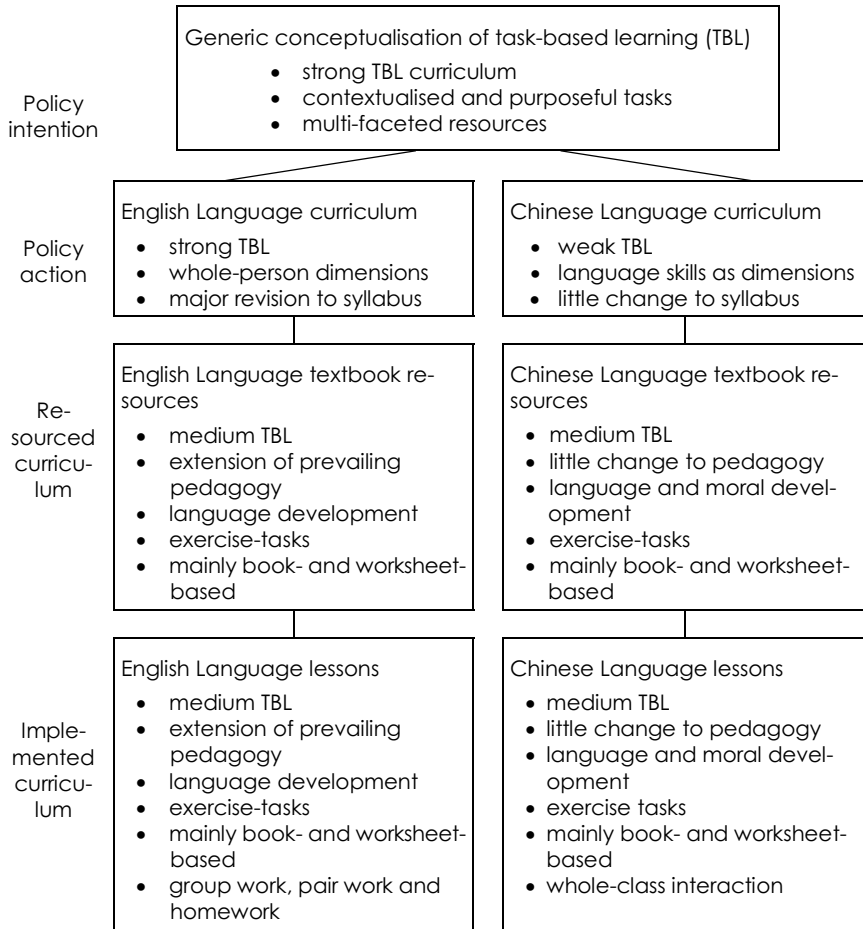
Generic conceptualisation of task-based learning (TBL)
- strong TBL curriculum
- contextualised and purposeful tasks
- multi-faceted resources

Policy intention

Policy action

English Language curriculum
- strong TBL
- whole-person dimensions
- major revision to syllabus

Chinese Language curriculum
- weak TBL
- language skills as dimensions
- little change to syllabus

Resourced curriculum

English Language textbook resources
- medium TBL
- extension of prevailing pedagogy
- language development
- exercise-tasks
- mainly book- and worksheet-based

Chinese Language textbook resources
- medium TBL
- little change to pedagogy
- language and moral development
- exercise-tasks
- mainly book- and worksheet-based

Implemented curriculum

English Language lessons
- medium TBL
- extension of prevailing pedagogy
- language development
- exercise-tasks
- mainly book- and worksheet-based
- group work, pair work and homework

Chinese Language lessons
- medium TBL
- little change to pedagogy
- language and moral development
- exercise tasks
- mainly book- and worksheet-based
- whole-class interaction